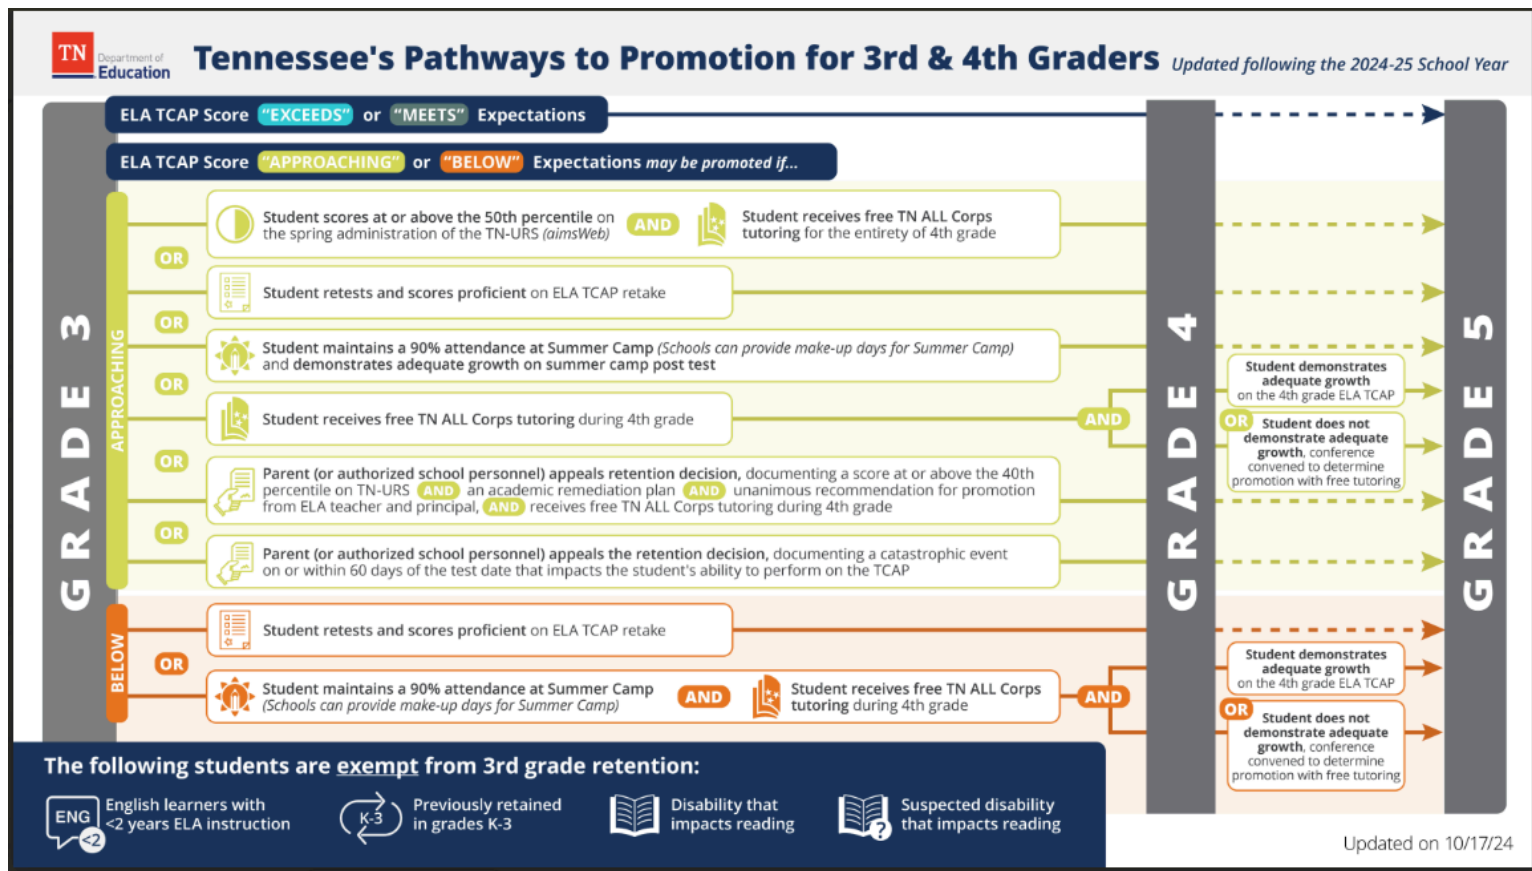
TN Department of Education

Tennessee's Pathways to Promotion for 3rd & 4th Graders Updated following the 2024-25 School Year

ELA TCAP Score "EXCEEDS" or "MEETS" Expectations

ELA TCAP Score "APPROACHING" or "BELOW" Expectations may be promoted if...

GRADE 3

APPROACHING

Student scores at or above the 50th percentile on the spring administration of the TN-URS (aimsWeb) AND Student receives free TN ALL Corps tutoring for the entirety of 4th grade

OR

Student retests and scores proficient on ELA TCAP retake

OR

Student maintains a 90% attendance at Summer Camp (Schools can provide make-up days for Summer Camp) and demonstrates adequate growth on summer camp post test

OR

Student receives free TN ALL Corps tutoring during 4th grade

OR

Parent (or authorized school personnel) appeals retention decision, documenting a score at or above the 40th percentile on TN-URS AND an academic remediation plan AND unanimous recommendation for promotion from ELA teacher and principal, AND receives free TN ALL Corps tutoring during 4th grade

OR

Parent (or authorized school personnel) appeals the retention decision, documenting a catastrophic event on or within 60 days of the test date that impacts the student's ability to perform on the TCAP

BELOW

Student retests and scores proficient on ELA TCAP retake

OR

Student maintains a 90% attendance at Summer Camp (Schools can provide make-up days for Summer Camp) AND Student receives free TN ALL Corps tutoring during 4th grade

AND

GRADE 4

Student demonstrates adequate growth on the 4th grade ELA TCAP

OR Student does not demonstrate adequate growth, conference convened to determine promotion with free tutoring

AND

Student demonstrates adequate growth on the 4th grade ELA TCAP

OR Student does not demonstrate adequate growth, conference convened to determine promotion with free tutoring

GRADE 5

The following students are exempt from 3rd grade retention:

ENG <2 English learners with <2 years ELA instruction

K-3 Previously retained in grades K-3

Disability that impacts reading

? Suspected disability that impacts reading

Updated on 10/17/24